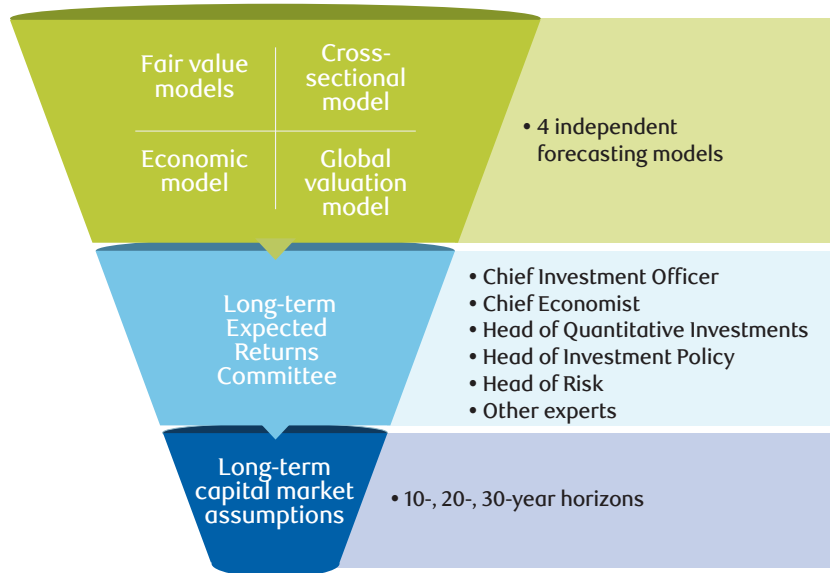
Fair value models

Cross-sectional model

Economic model

Global valuation model

• 4 independent forecasting models

Long-term Expected Returns Committee

• Chief Investment Officer
• Chief Economist
• Head of Quantitative Investments
• Head of Investment Policy
• Head of Risk
• Other experts

Long-term capital market assumptions

• 10-, 20-, 30-year horizons